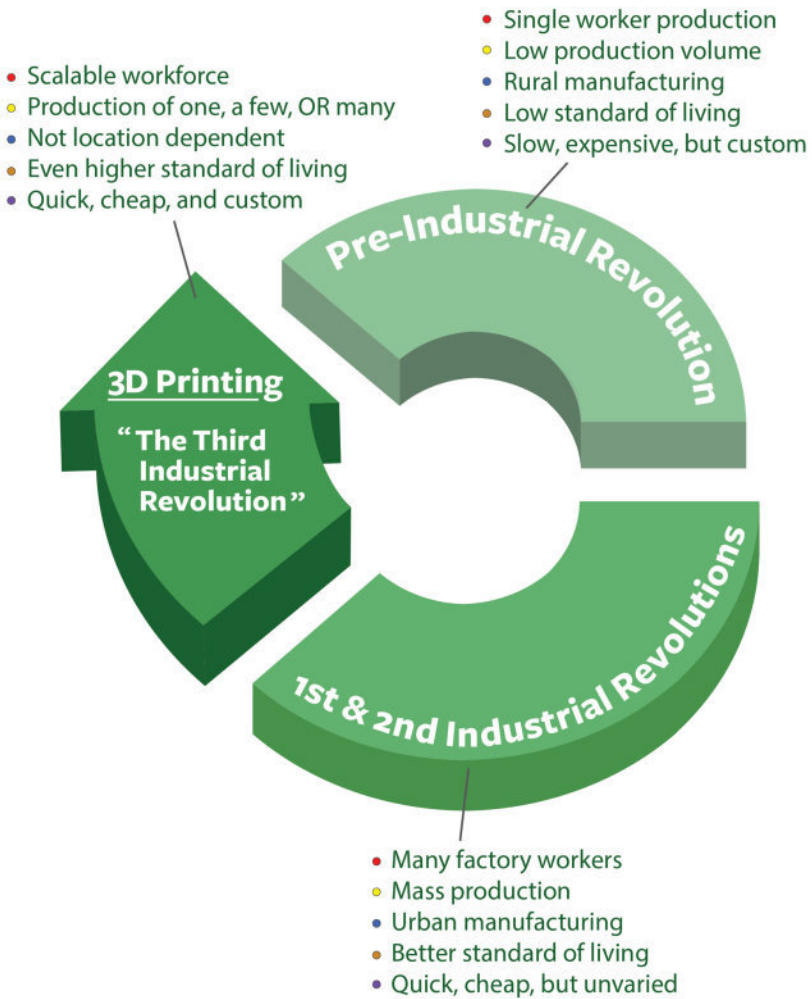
• Single worker production
• Low production volume
• Rural manufacturing
• Low standard of living
• Slow, expensive, but custom

• Scalable workforce
• Production of one, a few, OR many
• Not location dependent
• Even higher standard of living
• Quick, cheap, and custom

Pre-Industrial Revolution

3D Printing

"The Third Industrial Revolution"

1st & 2nd Industrial Revolutions

• Many factory workers
• Mass production
• Urban manufacturing
• Better standard of living
• Quick, cheap, but unvaried